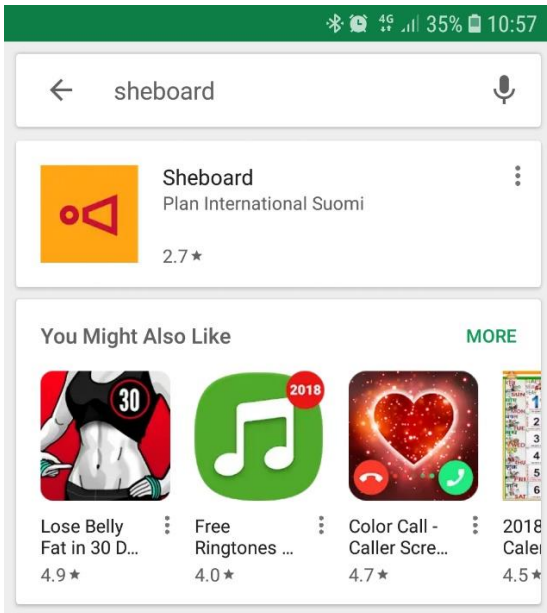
4G 35% 10:57

sheboard

Sheboard
Plan International Suomi
2.7★

You Might Also Like
MORE

30
Lose Belly Fat in 30 D...
4.9★

2018
Free Ringtones ...
4.0★

Color Call - Caller Scre...
4.7★

2018 Cale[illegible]
4.5★